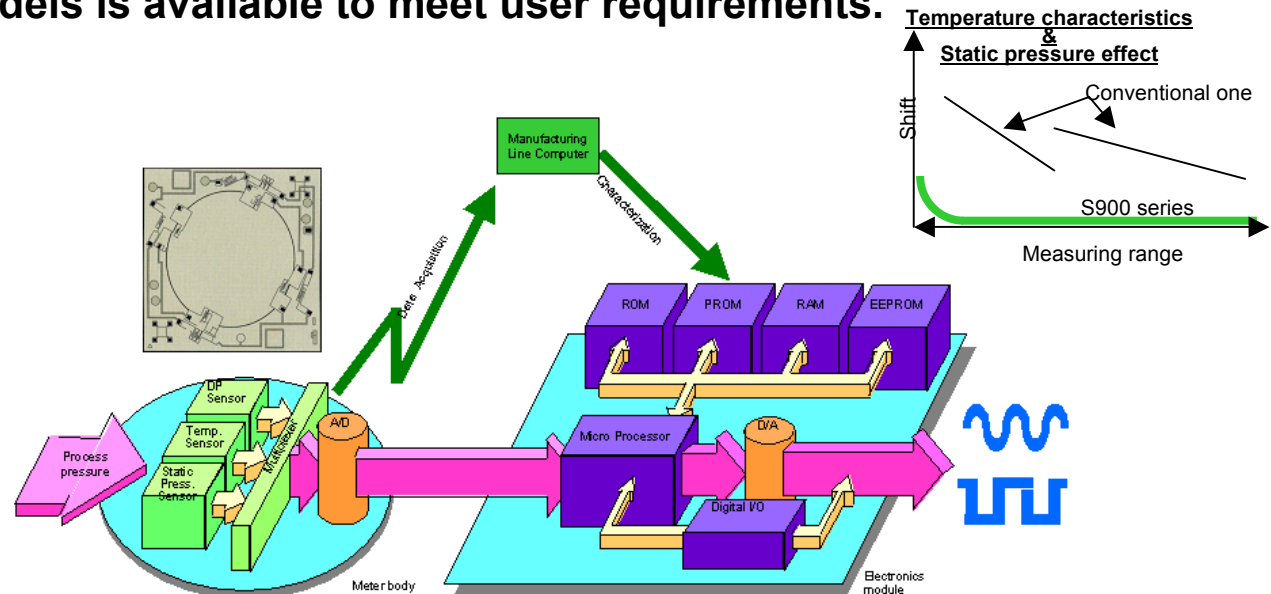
dels is available to meet user requirements.

Temperature characteristics
&
Static pressure effect

Shift

Conventional one

S900 series

Measuring range

Manufacturing Line Computer

Data Acquisition

Characterization

ROM

PROM

RAM

EEPROM

DP Sensor

Temp. Sensor

Static Press. Sensor

Multiplexer

A/D

Process pressure

Micro Processor

D/A

Digital I/O

Meter body

Electronics module